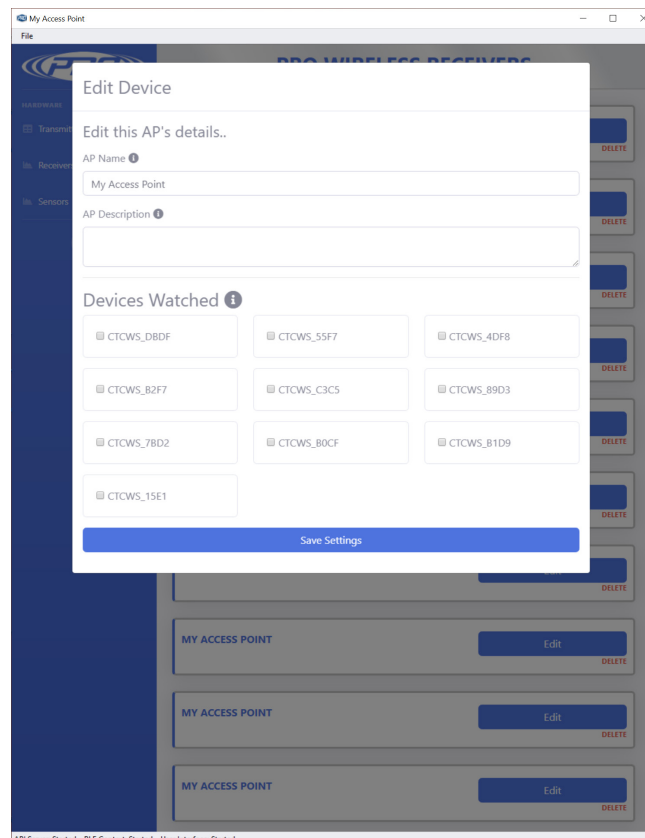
My Access Point
File

HARDWARE
Transmit
Receiver
Sensors

PRO WIRELESS RECEIVERS

Edit Device

Edit this AP's details..

AP Name

My Access Point

AP Description

Devices Watched

CTCWS_DBDF
CTCWS_55F7
CTCWS_4DF8
CTCWS_B2F7
CTCWS_C3C5
CTCWS_89D3
CTCWS_7BD2
CTCWS_B0CF
CTCWS_B1D9
CTCWS_15E1

Save Settings

DELETE
DELETE
DELETE
DELETE
DELETE
DELETE
Edit
DELETE

MY ACCESS POINT
Edit
DELETE

MY ACCESS POINT
Edit
DELETE

MY ACCESS POINT
Edit
DELETE

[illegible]